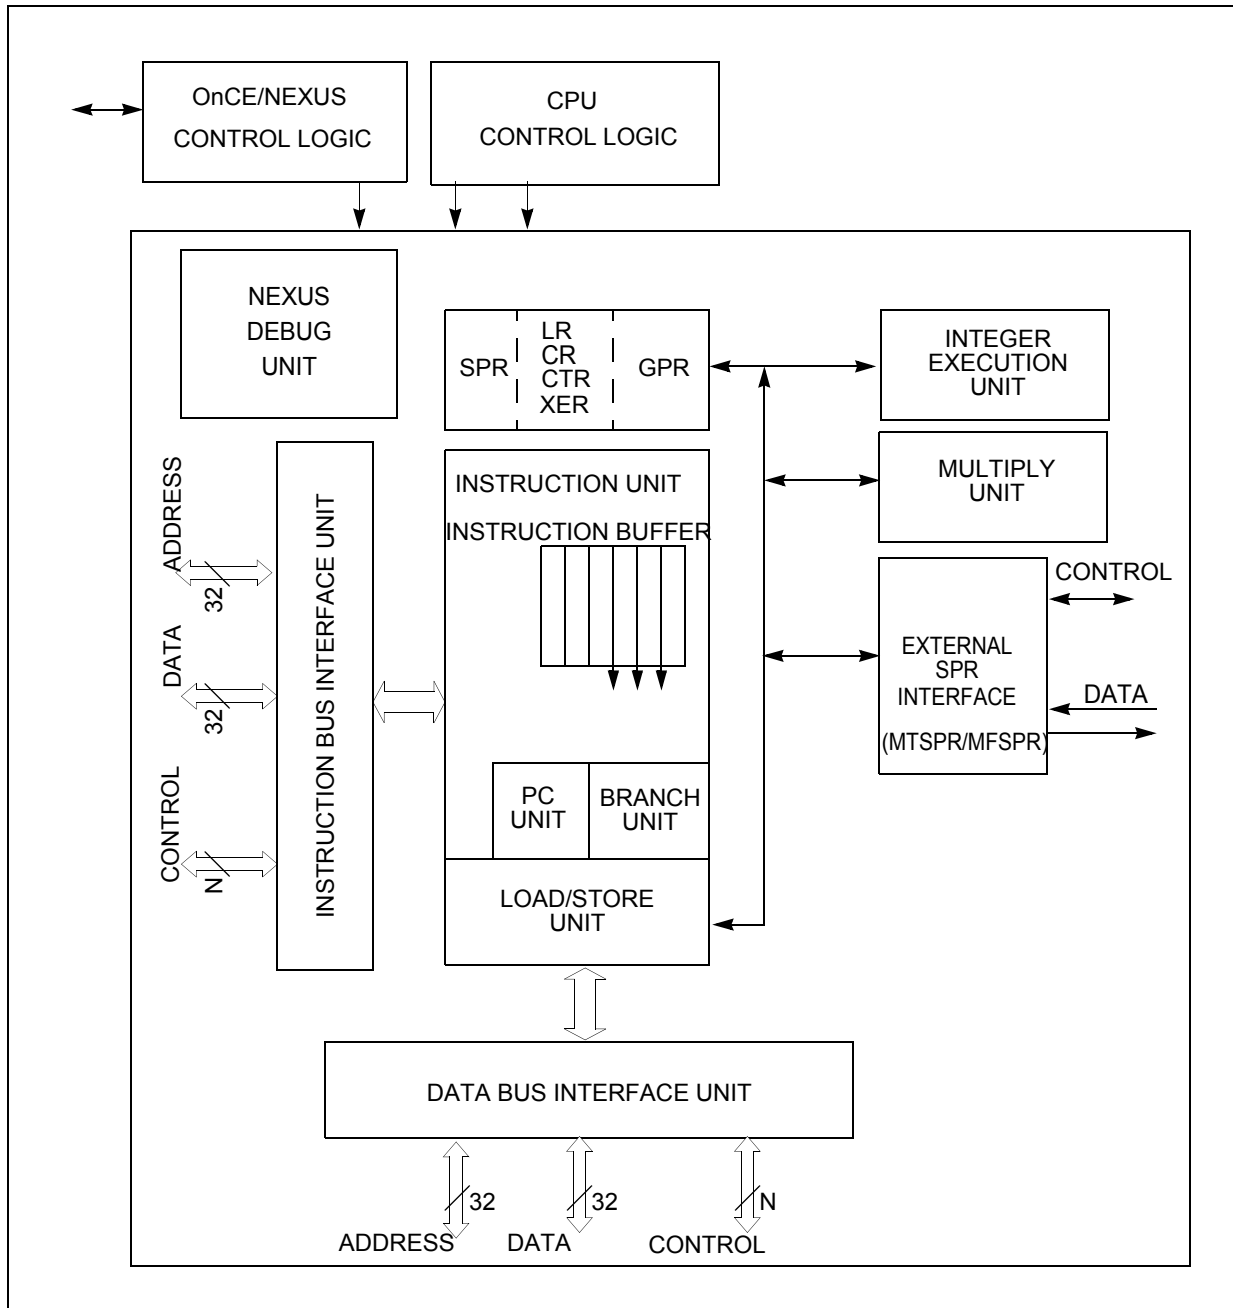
OnCE/NEXUS CONTROL LOGIC

CPU CONTROL LOGIC

NEXUS DEBUG UNIT

SPR

LR CR CTR XER

GPR

INTEGER EXECUTION UNIT

MULTIPLY UNIT

ADDRESS

32

DATA

32

CONTROL

N

INSTRUCTION BUS INTERFACE UNIT

INSTRUCTION UNIT

INSTRUCTION BUFFER

CONTROL

EXTERNAL SPR INTERFACE (MTSPR/MFSPR)

DATA

PC UNIT

BRANCH UNIT

LOAD/STORE UNIT

DATA BUS INTERFACE UNIT

32

32

N

ADDRESS

DATA

CONTROL